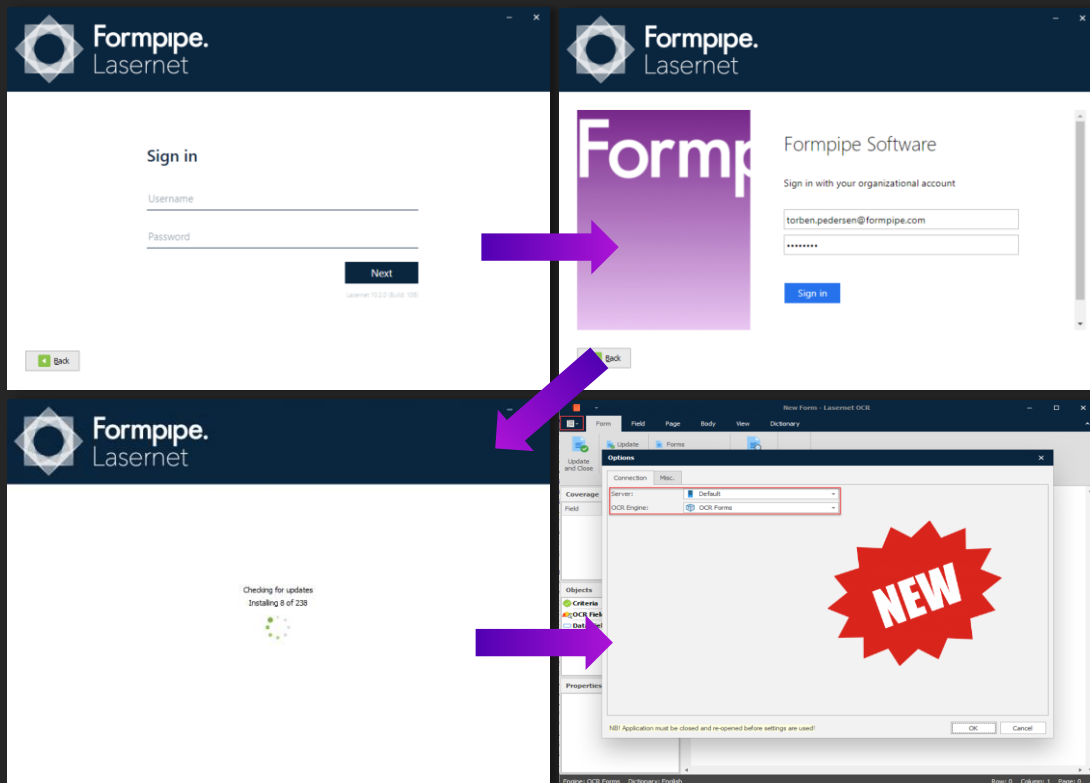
Formpipe.
Lasernet

Sign in

Username

Password

Next

Laserner 10.0.0 (Build: 108)

Back

Formpipe.
Lasernet

Formp

Formpipe Software

Sign in with your organizational account

torben.pedersen@formpipe.com

••••••••

Sign in

Back

Formpipe.
Lasernet

Checking for updates
Installing 8 of 238

New Form - Lasernet OCR

Form Field Page Body View Dictionary

Update and Close

Update

Forms

Coverage

Field

Objects

Criteria

OCR Fiel

Dat

Properties

Options

Connection Misc.

Server: Default

OCR Engine: OCR Forms

NEW

NB! Application must be closed and re-opened before settings are used!

OK

Cancel

Engine: OCR Forms Dictionary: English

Row: 0 Column: 1 Page: 0